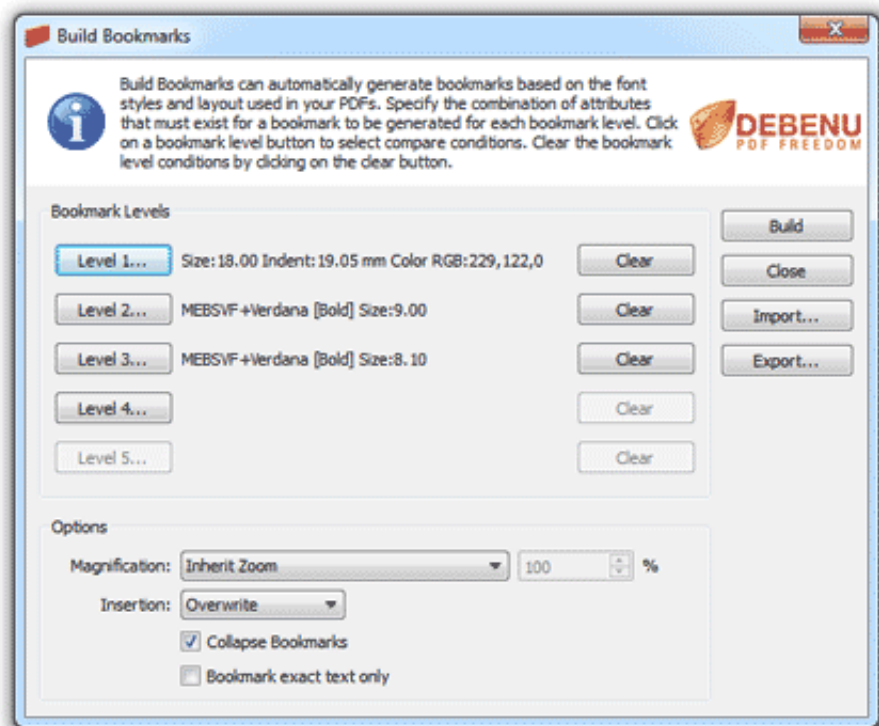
Build Bookmarks

Build Bookmarks can automatically generate bookmarks based on the font styles and layout used in your PDFs. Specify the combination of attributes that must exist for a bookmark to be generated for each bookmark level. Click on a bookmark level button to select compare conditions. Clear the bookmark level conditions by clicking on the clear button.

DEBENU
PDF FREEDOM

Bookmark Levels

Level 1... Size:18.00 Indent:19.05 mm Color RGB:229,122,0 Clear

Level 2... MEBSVF+Verdana [Bold] Size:9.00 Clear

Level 3... MEBSVF+Verdana [Bold] Size:8.10 Clear

Level 4... Clear

Level 5... Clear

Build
Close
Import...
Export...

Options

Magnification: Inherit Zoom 100 %

Insertion: Overwrite

Collapse Bookmarks

Bookmark exact text only